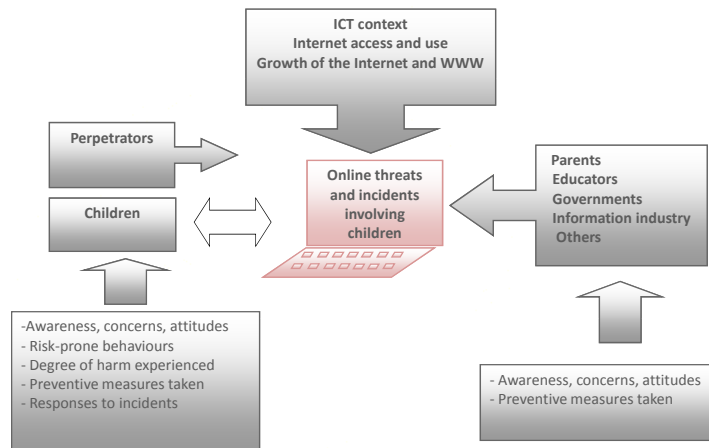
ICT context
Internet access and use
Growth of the Internet and WWW

Perpetrators

Children

Online threats and incidents involving children

Parents
Educators
Governments
Information industry
Others

-Awareness, concerns, attitudes
- Risk-prone behaviours
- Degree of harm experienced
- Preventive measures taken
- Responses to incidents

- Awareness, concerns, attitudes
- Preventive measures taken